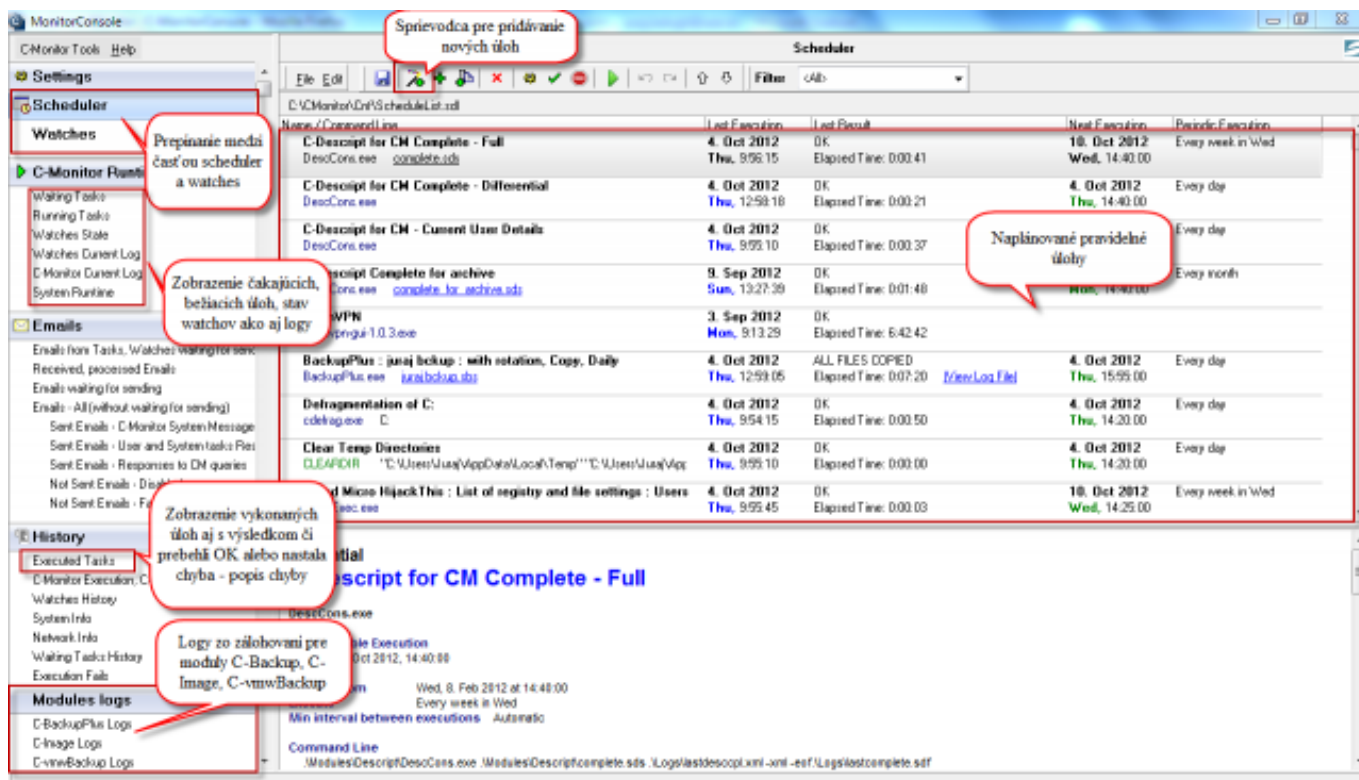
MonitorConsole

C-Monitor Tools Help

Settings

Scheduler

Watches

C-Monitor Runtime

Waiting Tasks
Running Tasks
Watches State
Watches Current Log
C-Monitor Current Log
System Runtime

Emails

Emails from Tasks, Watches waiting for send
Received, processed Emails
Emails waiting for sending
Emails - All (without waiting for sending)
Sent Emails - C-Monitor System Message
Sent Emails - User and System tasks Res
Sent Emails - Responses to CM queries
Not Sent Emails - Disabl
Not Sent Emails - Fa

History

Executed Tasks
C-Monitor Execution, C
Watches History
System Info
Network Info
Waiting Tasks History
Execution Fails

Modules logs

C-BackupPlus Logs
C-Image Logs
C-vmwBackup Logs

Sprievodca pre pridávanie nových úloh

Prepínanie medzi časťou scheduler a watches

Zobrazenie čakajúcich, bežiacich úloh, stav watchov ako aj logy

Zobrazenie vykonaných úloh aj s výsledkom či prebehli OK alebo nastala chyba - popis chyby

Logy zo zálohovaní pre moduly C-Backup, C-Image, C-vmwBackup

Naplánované pravidelné úlohy

Scheduler

File Edit

Filter <All>

C:\CMonitor\Cnf\ScheduleList.sdl

| Name / Command Line | Last Execution | Last Result | Next Execution | Periodic Execution |
|---|---|---|---|---|
| C-Descript for CM Complete - Full DescCons.exe complete.sds | 4. Oct 2012 Thu, 9:56:15 | OK Elapsed Time: 0:00:41 | 10. Oct 2012 Wed, 14:40:00 | Every week in Wed |
| C-Descript for CM Complete - Differential DescCons.exe | 4. Oct 2012 Thu, 12:58:18 | OK Elapsed Time: 0:00:21 | 4. Oct 2012 Thu, 14:40:00 | Every day |
| C-Descript for CM - Current User Details DescCons.exe | 4. Oct 2012 Thu, 9:55:10 | OK Elapsed Time: 0:00:37 | | Every day |
| escript Complete for archive Cons.exe complete_for_archive.sds | 9. Sep 2012 Sun, 13:27:39 | OK Elapsed Time: 0:01:48 | Mon, 14:40:00 | Every month |
| VPN vpn-gui-1.0.3.exe | 3. Sep 2012 Mon, 9:13:29 | OK Elapsed Time: 6:42:42 | | |
| BackupPlus : juraj bckup : with rotation, Copy, Daily BackupPlus.exe jurajbckup.sbs | 4. Oct 2012 Thu, 12:59:05 | ALL FILES COPIED Elapsed Time: 0:07:20 [View Log File] | 4. Oct 2012 Thu, 15:55:00 | Every day |
| Defragmentation of C: cdefrag.exe C: | 4. Oct 2012 Thu, 9:54:15 | OK Elapsed Time: 0:00:50 | 4. Oct 2012 Thu, 14:20:00 | Every day |
| Clear Temp Directories CLEARDIR "C:\Users\Juraj\AppData\Local\Temp\" "C:\Users\Juraj\App | 4. Oct 2012 Thu, 9:55:10 | OK Elapsed Time: 0:00:00 | 4. Oct 2012 Thu, 14:20:00 | Every day |
| d Micro HijackThis : List of registry and file settings : Users exec.exe | 4. Oct 2012 Thu, 9:55:45 | OK Elapsed Time: 0:00:03 | 10. Oct 2012 Wed, 14:25:00 | Every week in Wed |

tial
escript for CM Complete - Full

DescCons.exe

ule Execution
Oct 2012, 14:40:00

m Wed, 8. Feb 2012 at 14:48:00
Every week in Wed
Min interval between executions Automatic

Command Line
.\Modules\Descript\DescCons.exe .\Modules\Descript\complete.sds .\Logs\lastdescopl.xml -xml -eof .\Logs\lastcomplete.sdf